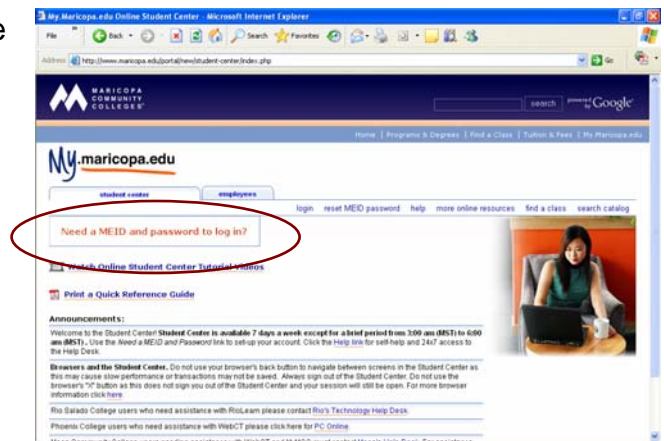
e

My.Maricopa.edu Online Student Center - Microsoft Internet Explorer

File Back Search Favorites

Address http://www.maricopa.edu/portal/new/student-center/index.php Go

MARICOPA COMMUNITY COLLEGES

search powered by Google

Home | Programs & Degrees | Find a Class | Tuition & Fees | My.Maricopa.edu

My.maricopa.edu

student center employees

login reset MEID password help more online resources find a class search catalog

Need a MEID and password to log in?

Watch Online Student Center Tutorial Videos

Print a Quick Reference Guide

Announcements:

Welcome to the Student Center! Student Center is available 7 days a week except for a brief period from 3:00 am (MST) to 6:00 am (MST). Use the Need a MEID and Password link to set-up your account. Click the Help link for self-help and 24x7 access to the Help Desk.

Browsers and the Student Center. Do not use your browser's back button to navigate between screens in the Student Center as this may cause slow performance or transactions may not be saved. Always sign out of the Student Center. Do not use the browser's "X" button as this does not sign you out of the Student Center and your session will still be open. For more browser information click here.

Rio Salado College users who need assistance with RioLearn please contact Rio's Technology Help Desk.

Phoenix College users who need assistance with WebCT please click here for PC Online.

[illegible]